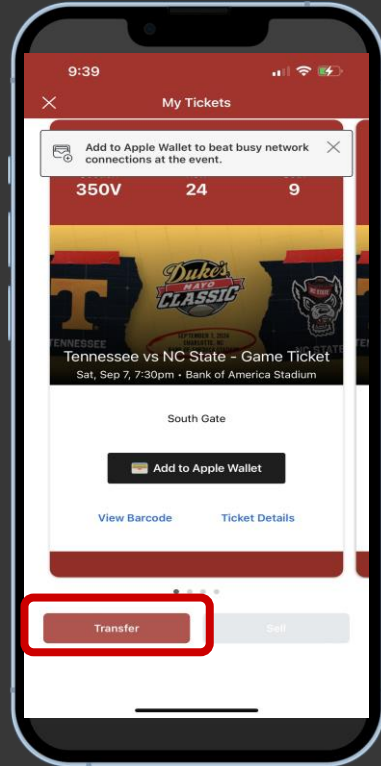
9:39

My Tickets

Add to Apple Wallet to beat busy network connections at the event.

350V 24 9

Duke's MAYO CLASSIC

TENNESSEE

Tennessee vs NC State - Game Ticket

Sat, Sep 7, 7:30pm • Bank of America Stadium

South Gate

Add to Apple Wallet

View Barcode

Ticket Details

Transfer

Sell